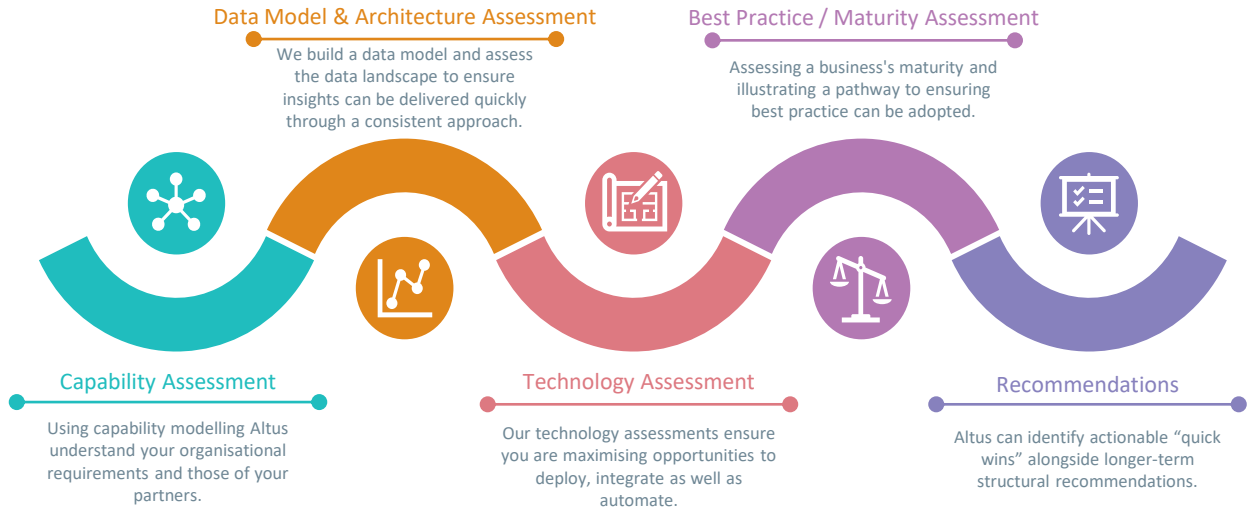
Data Model & Architecture Assessment

We build a data model and assess the data landscape to ensure insights can be delivered quickly through a consistent approach.

Best Practice / Maturity Assessment

Assessing a business's maturity and illustrating a pathway to ensuring best practice can be adopted.

Capability Assessment

Using capability modelling Altus understand your organisational requirements and those of your partners.

Technology Assessment

Our technology assessments ensure you are maximising opportunities to deploy, integrate as well as automate.

Recommendations

Altus can identify actionable “quick wins” alongside longer-term structural recommendations.